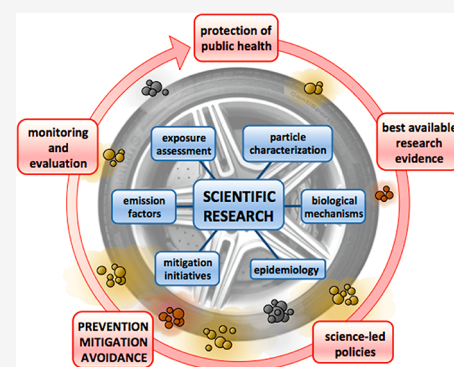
protection of public health

best available research evidence

science-led policies

PREVENTION MITIGATION AVOIDANCE

monitoring and evaluation

exposure assessment

particle characterization

SCIENTIFIC RESEARCH

emission factors

biological mechanisms

mitigation initiatives

epidemiology